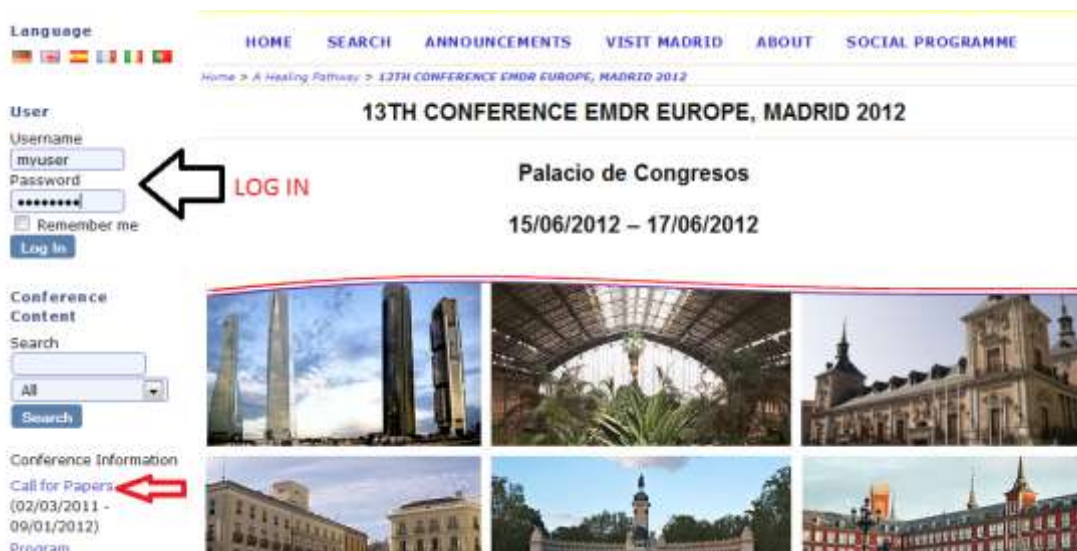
Language

User
Username
myuser
Password
••••••••
Remember me
Log In

Conference Content
Search
All
Search

Conference Information
Call for Papers
(02/03/2011 - 09/01/2012)
Program

HOME SEARCH ANNOUNCEMENTS VISIT MADRID ABOUT SOCIAL PROGRAMME

Home > A Healing Pathway > 13TH CONFERENCE EMDR EUROPE, MADRID 2012

13TH CONFERENCE EMDR EUROPE, MADRID 2012

LOG IN

Palacio de Congresos

15/06/2012 – 17/06/2012